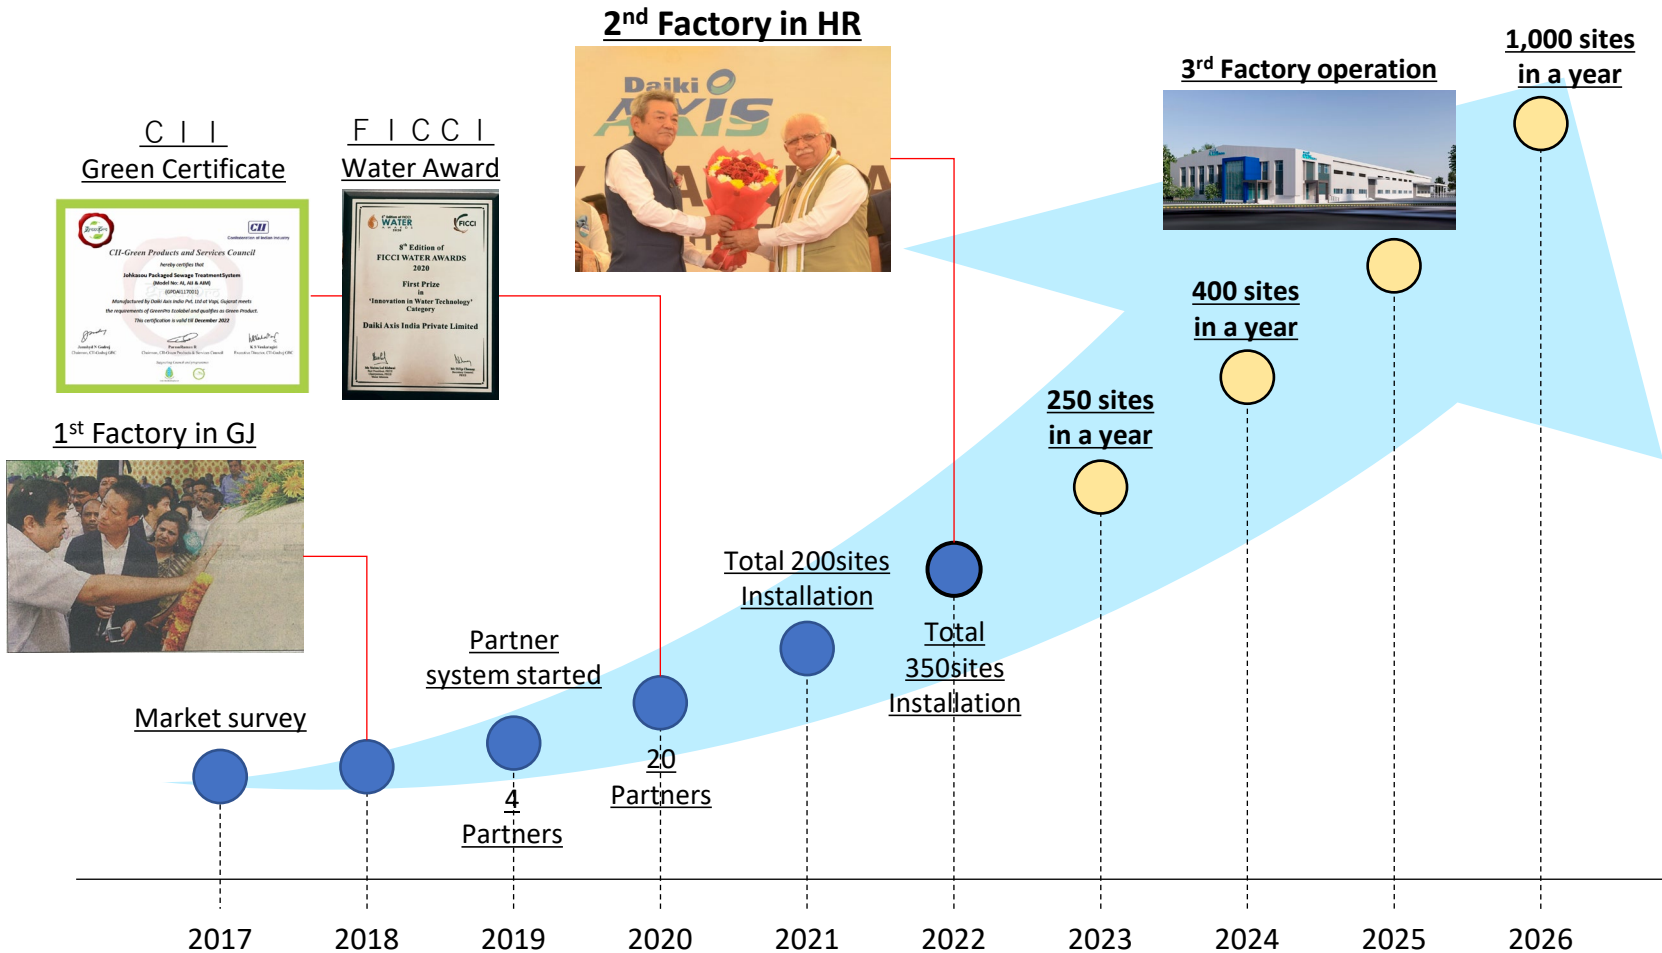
2$^{nd}$ Factory in HR

Daiki AXIS

1,000 sites in a year

3$^{rd}$ Factory operation

C I I
Green Certificate

F I C C I
Water Award

CII-Green Products and Services Council

8$^{th}$ Edition of FICCI WATER AWARDS 2020

First Prize in 'Innovation in Water Technology' Category

Daiki Axis India Private Limited

1$^{st}$ Factory in GJ

400 sites in a year

250 sites in a year

Total 200sites Installation

Total 350sites Installation

Partner system started

Market survey

4 Partners

20 Partners

2017 2018 2019 2020 2021 2022 2023 2024 2025 2026